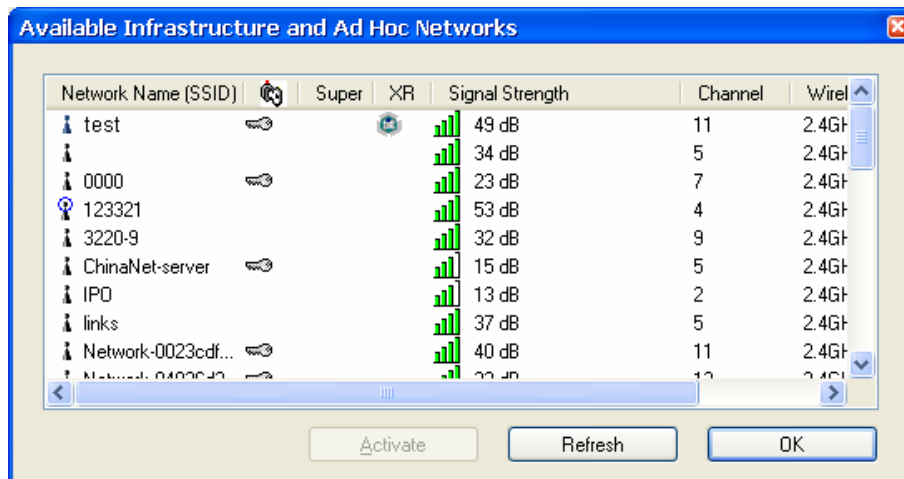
Available Infrastructure and Ad Hoc Networks

| Network Name (SSID) | | Super | XR | Signal Strength | Channel | Wirel |
|---|---|---|---|---|---|---|
| test | | | | 49 dB | 11 | 2.4GH |
| | | | | 34 dB | 5 | 2.4GH |
| 0000 | | | | 23 dB | 7 | 2.4GH |
| 123321 | | | | 53 dB | 4 | 2.4GH |
| 3220-9 | | | | 32 dB | 9 | 2.4GH |
| ChinaNet-server | | | | 15 dB | 5 | 2.4GH |
| IPO | | | | 13 dB | 2 | 2.4GH |
| links | | | | 37 dB | 5 | 2.4GH |
| Network-0023cdf... | | | | 40 dB | 11 | 2.4GH |
| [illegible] | | | | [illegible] | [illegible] | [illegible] |

Activate Refresh OK